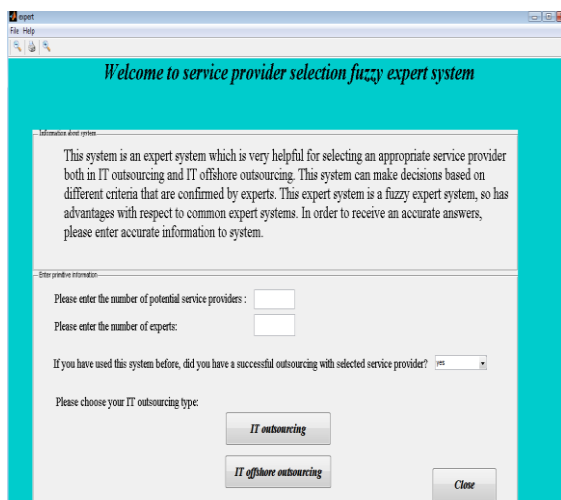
expert
File Help

Welcome to service provider selection fuzzy expert system

Information about system

This system is an expert system which is very helpful for selecting an appropriate service provider both in IT outsourcing and IT offshore outsourcing. This system can make decisions based on different criteria that are confirmed by experts. This expert system is a fuzzy expert system, so has advantages with respect to common expert systems. In order to receive an accurate answers, please enter accurate information to system.

Enter primitive information

Please enter the number of potential service providers :

Please enter the number of experts:

If you have used this system before, did you have a successful outsourcing with selected service provider? yes

Please choose your IT outsourcing type:

IT outsourcing

IT offshore outsourcing

Close